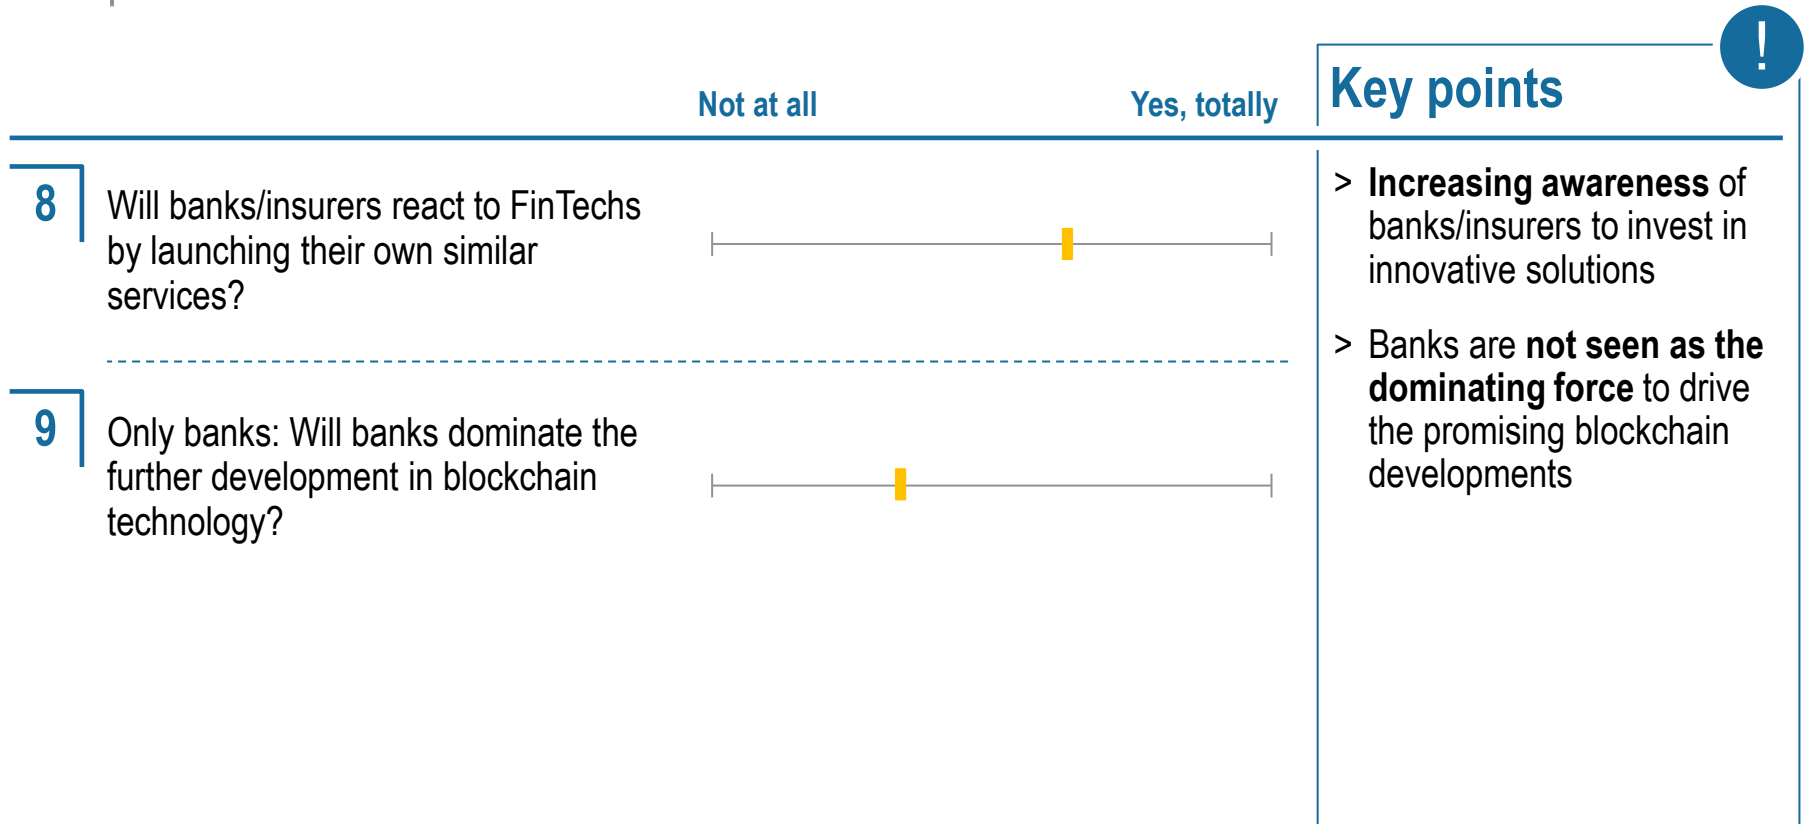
Not at all

Yes, totally

Key points

!

8

Will banks/insurers react to FinTechs by launching their own similar services?

9

Only banks: Will banks dominate the further development in blockchain technology?

> Increasing awareness of banks/insurers to invest in innovative solutions

> Banks are not seen as the dominating force to drive the promising blockchain developments